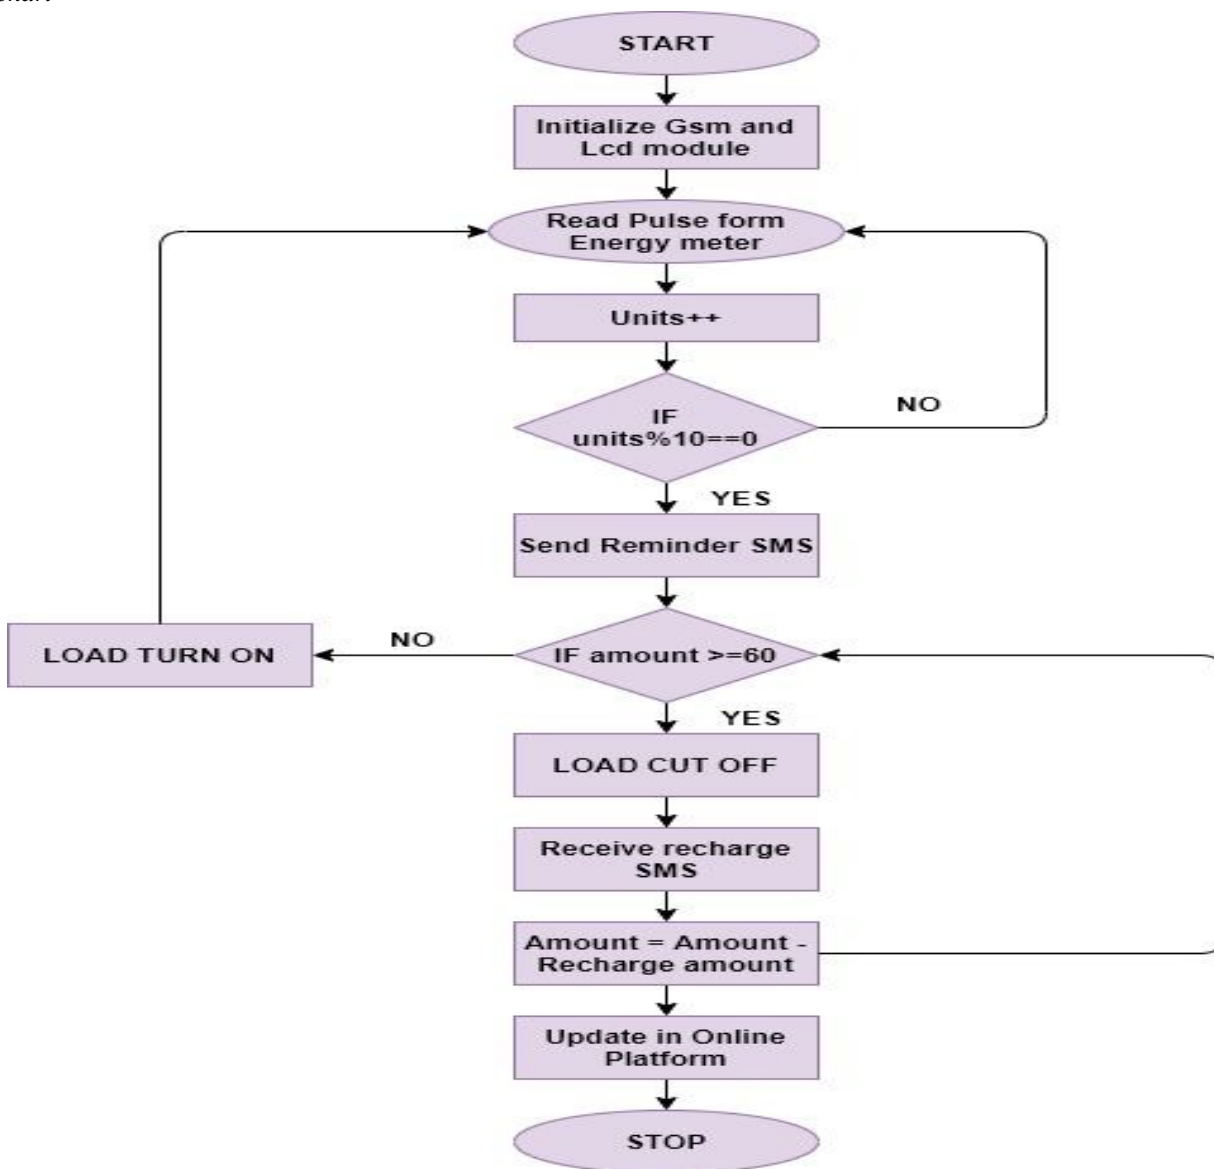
START

Initialize Gsm and Lcd module

Read Pulse form Energy meter

Units++

IF units%10==0

NO

YES

Send Reminder SMS

LOAD TURN ON

NO

IF amount >=60

YES

LOAD CUT OFF

Receive recharge SMS

Amount = Amount - Recharge amount

Update in Online Platform

STOP